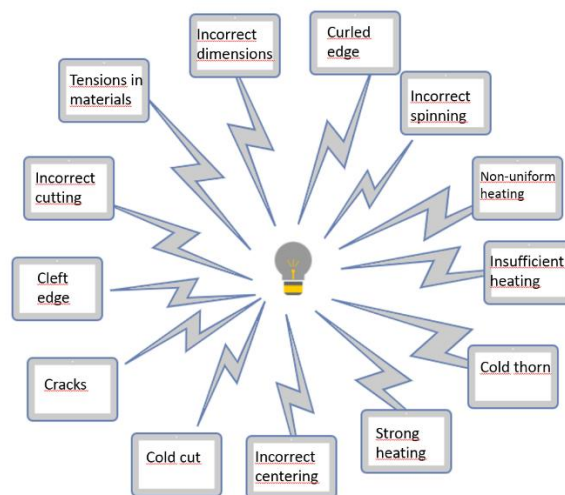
Incorrect dimensions

Curled edge

Tensions in materials

Incorrect spinning

Incorrect cutting

Non-uniform heating

Insufficient heating

Cleft edge

Cold thorn

Cracks

Strong heating

Cold cut

Incorrect centering